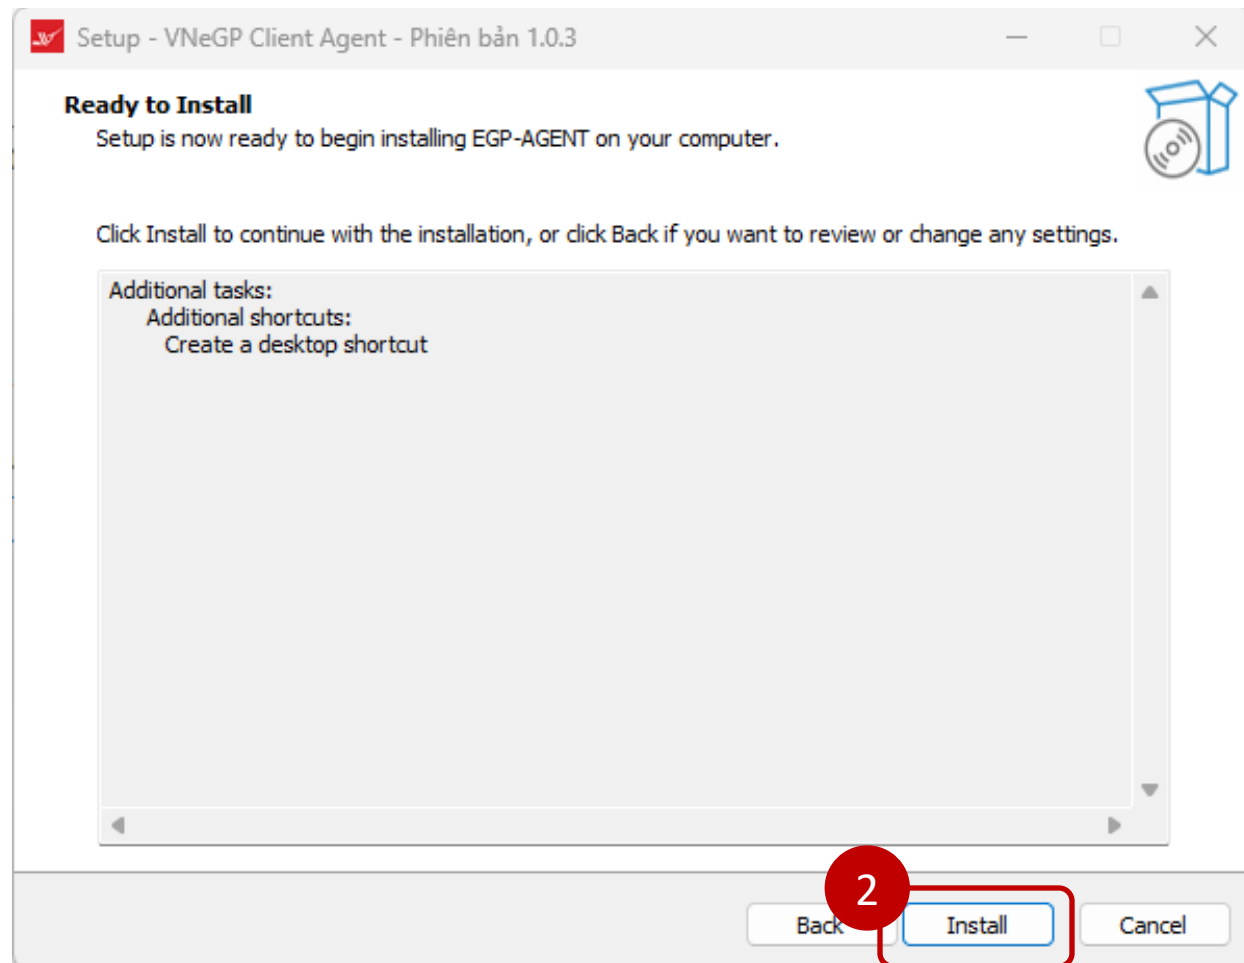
Setup - VNeGP Client Agent - Phiên bản 1.0.3

Ready to Install
Setup is now ready to begin installing EGP-AGENT on your computer.

Click Install to continue with the installation, or click Back if you want to review or change any settings.

Additional tasks:
Additional shortcuts:
Create a desktop shortcut

2

Back
Install
Cancel